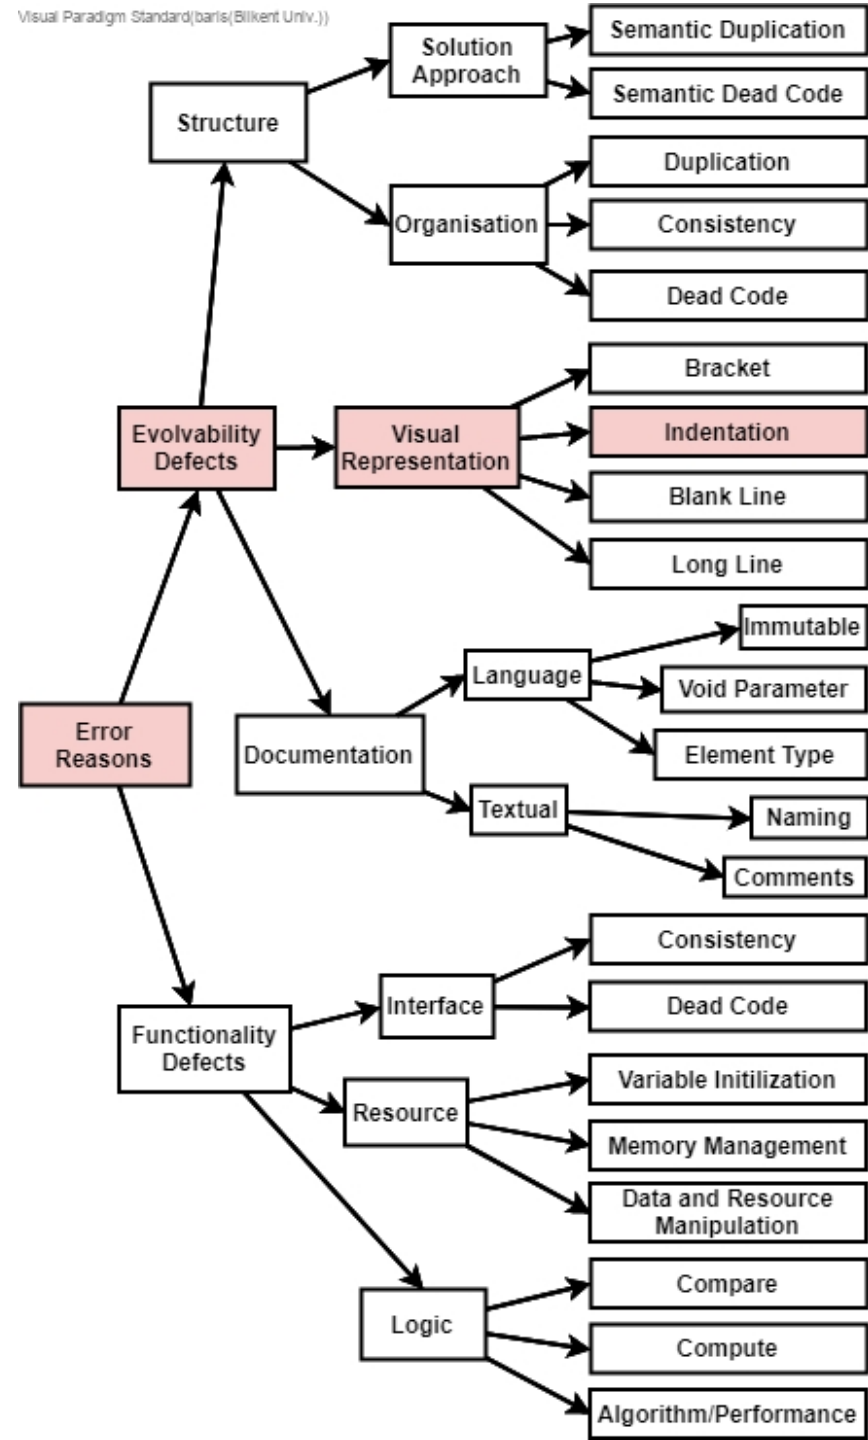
Visual Paradigm Standard(baris(Bilkent Univ.))

Error Reasons

Evolvability Defects

Structure

Solution Approach

Semantic Duplication

Semantic Dead Code

Organisation

Duplication

Consistency

Dead Code

Visual Representation

Bracket

Indentation

Blank Line

Long Line

Documentation

Language

Immutable

Void Parameter

Element Type

Textual

Naming

Comments

Functionality Defects

Interface

Consistency

Dead Code

Resource

Variable Initilization

Memory Management

Data and Resource Manipulation

Logic

Compare

Compute

Algorithm/Performance